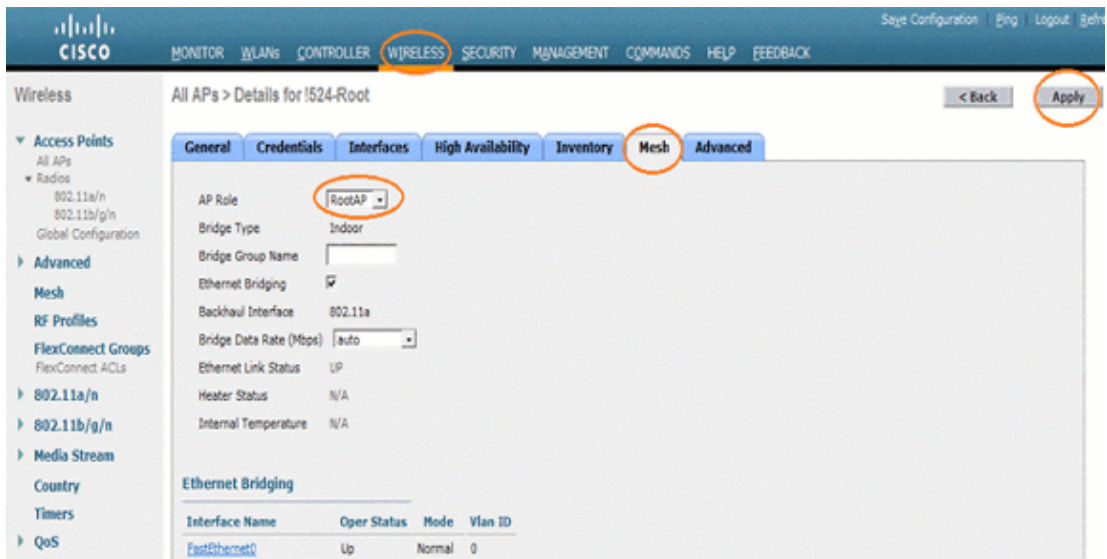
cisco

MONITOR WLANs CONTROLLER WIRELESS SECURITY MANAGEMENT COMMANDS HELP FEEDBACK

Save Configuration | Ping | Logout | Refre

Wireless

All APs > Details for !524-Root

< Back

Apply

Access Points
All APs
Radios
802.11a/n
802.11b/g/n
Global Configuration

Advanced

Mesh

RF Profiles

FlexConnect Groups
FlexConnect ACLs

802.11a/n

802.11b/g/n

Media Stream

Country

Timers

QoS

General | Credentials | Interfaces | High Availability | Inventory | Mesh | Advanced

AP Role RootAP

Bridge Type Indoor

Bridge Group Name

Ethernet Bridging

Backhaul Interface 802.11a

Bridge Data Rate (Mbps) auto

Ethernet Link Status UP

Heater Status N/A

Internal Temperature N/A

Ethernet Bridging

| Interface Name | Oper Status | Mode | Vlan ID |
|---|---|---|---|
| FastEthernet0 | Up | Normal | 0 |